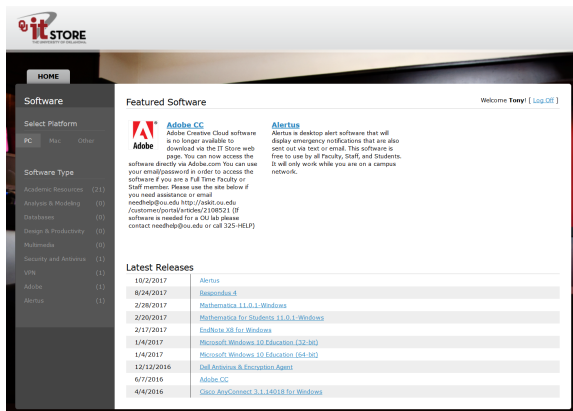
IT STORE
THE UNIVERSITY OF OKLAHOMA

HOME

Software

Select Platform

PC Mac Other

Software Type

| | |
|---|---|
| Academic Resources | (21) |
| Analysis & Modeling | (8) |
| Databases | (0) |
| Design & Productivity | (0) |
| Multimedia | (0) |
| Security and Antivirus | (1) |
| VPN | (1) |
| Adobe | (1) |
| Alertus | (1) |

Featured Software

Welcome Tony! [ Log Off ]

Adobe

Adobe CC

Adobe Creative Cloud software is no longer available to download via the IT Store web page. You can now access the software directly via Adobe.com You can use your email/password in order to access the software if you are a Full Time Faculty or Staff member. Please use the site below if you need assistance or email needhelp@ou.edu http://askit.ou.edu /customer/portal/articles/2108521 (If software is needed for a OU lab please contact needhelp@ou.edu or call 325-HELP)

Alertus

Alertus is desktop alert software that will display emergency notifications that are also sent out via text or email. This software is free to use by all Faculty, Staff, and Students. It will only work while you are on a campus network.

Latest Releases

| | |
|---|---|
| 10/2/2017 | Alertus |
| 8/24/2017 | Respondus 4 |
| 2/28/2017 | Mathematica 11.0.1-Windows |
| 2/20/2017 | Mathematica for Students 11.0.1-Windows |
| 2/17/2017 | EndNote X8 for Windows |
| 1/4/2017 | Microsoft Windows 10 Education (32-bit) |
| 1/4/2017 | Microsoft Windows 10 Education (64-bit) |
| 12/12/2016 | Dell Antivirus & Encryption Agent |
| 6/7/2016 | Adobe CC |
| 4/4/2016 | Cisco AnyConnect 3.1.14018 for Windows |